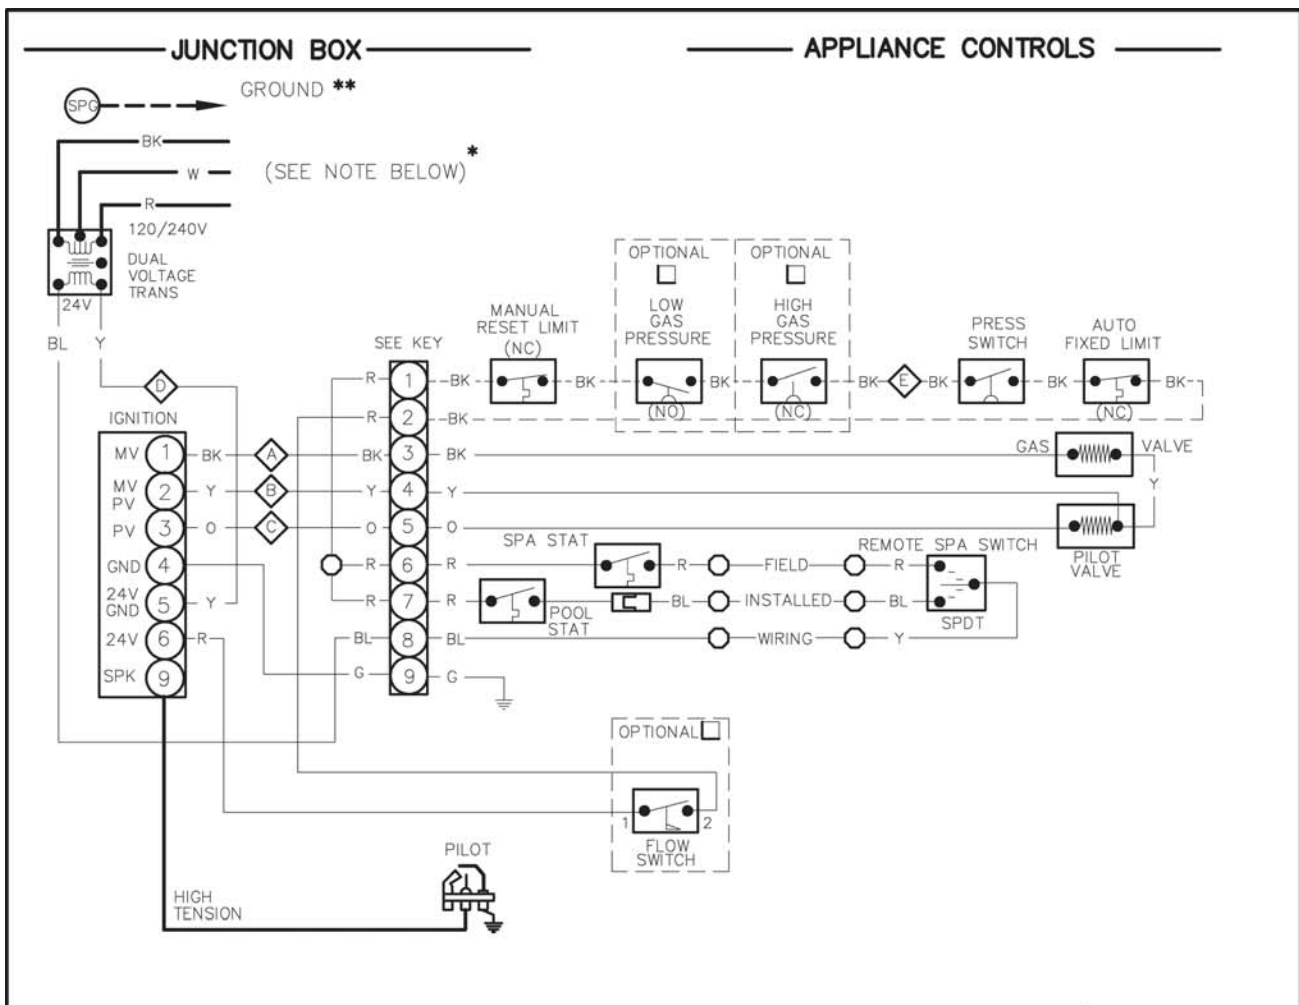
JUNCTION BOX

APPLIANCE CONTROLS

SPG

GROUND **

BK

W

(SEE NOTE BELOW)*

R

120/240V

DUAL VOLTAGE TRANS

24V

BL

Y

D

IGNITION

MV 1 BK A BK 3 BK

MV PV 2 Y B Y 4 Y

PV 3 O C O 5 O

GND 4

24V GND 5 Y

24V 6 R

SPK 9

SEE KEY

R 1 BK

R 2 BK

R 6 R

R 7 R

BL 8 BL

G 9 G

MANUAL RESET LIMIT (NC)

BK

OPTIONAL

LOW GAS PRESSURE

(NO)

OPTIONAL

HIGH GAS PRESSURE

(NC)

BK

BK E BK

PRESS SWITCH

BK

AUTO FIXED LIMIT

(NC)

BK

GAS VALVE

Y

PILOT VALVE

SPA STAT

R

FIELD

REMOTE SPA SWITCH

R

POOL STAT

BL

INSTALLED

BL

WIRING

Y

SPDT

OPTIONAL

1

2

FLOW SWITCH

PILOT

HIGH TENSION